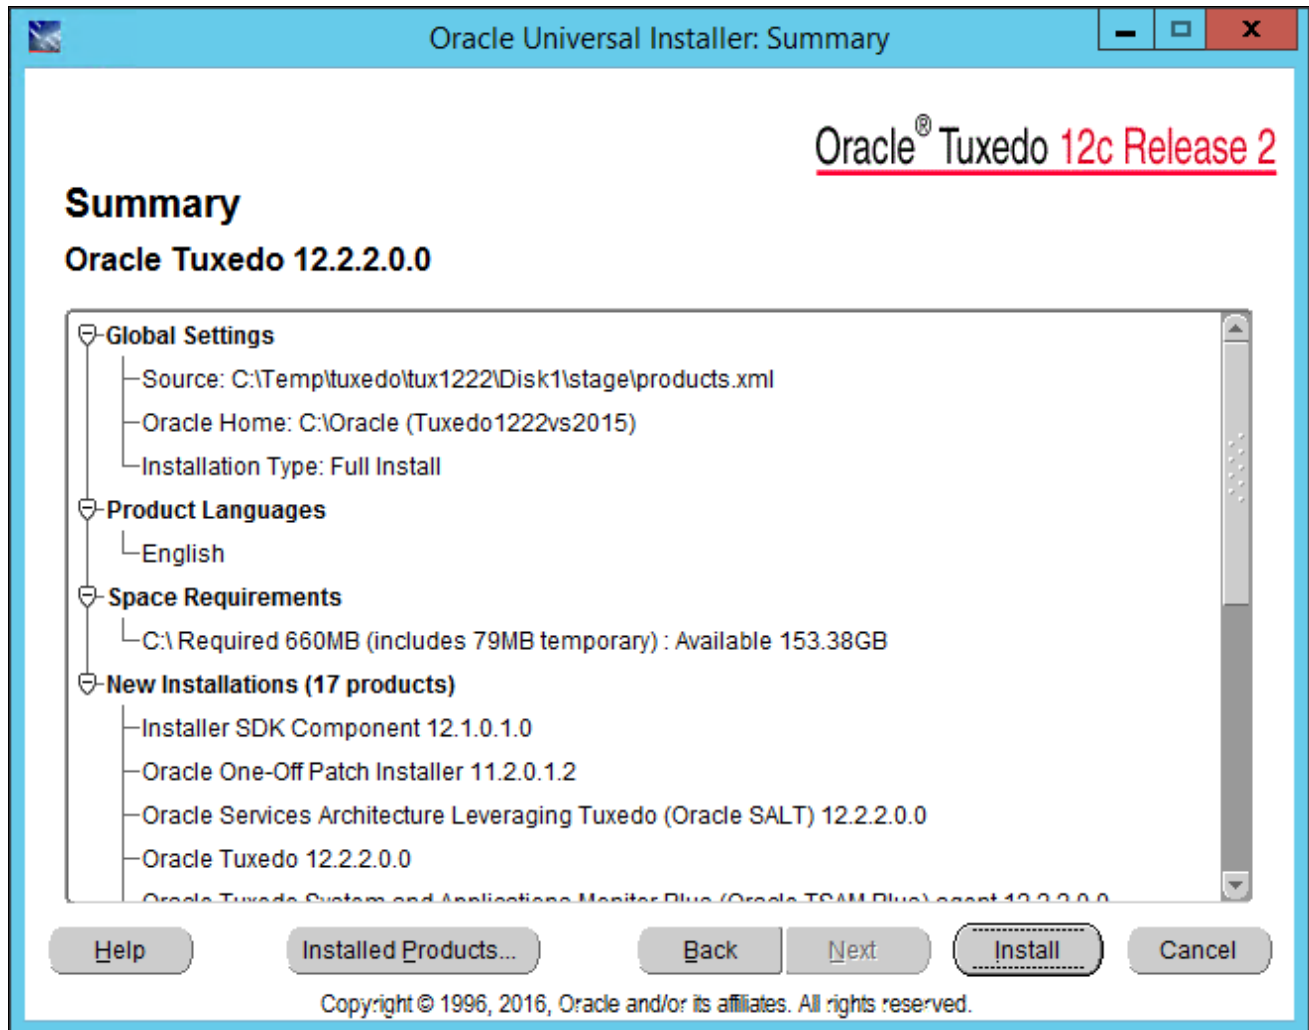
Oracle Universal Installer: Summary

Oracle® Tuxedo 12c Release 2

Summary

Oracle Tuxedo 12.2.2.0.0

Global Settings
Source: C:\Temp\tuxedo\tux1222\Disk1\stage\products.xml
Oracle Home: C:\Oracle (Tuxedo1222vs2015)
Installation Type: Full Install
Product Languages
English
Space Requirements
C:\ Required 660MB (includes 79MB temporary) : Available 153.38GB
New Installations (17 products)
Installer SDK Component 12.1.0.1.0
Oracle One-Off Patch Installer 11.2.0.1.2
Oracle Services Architecture Leveraging Tuxedo (Oracle SALT) 12.2.2.0.0
Oracle Tuxedo 12.2.2.0.0
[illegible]

Help Installed Products... Back Next Install Cancel

Copyright © 1996, 2016, Oracle and/or its affiliates. All rights reserved.